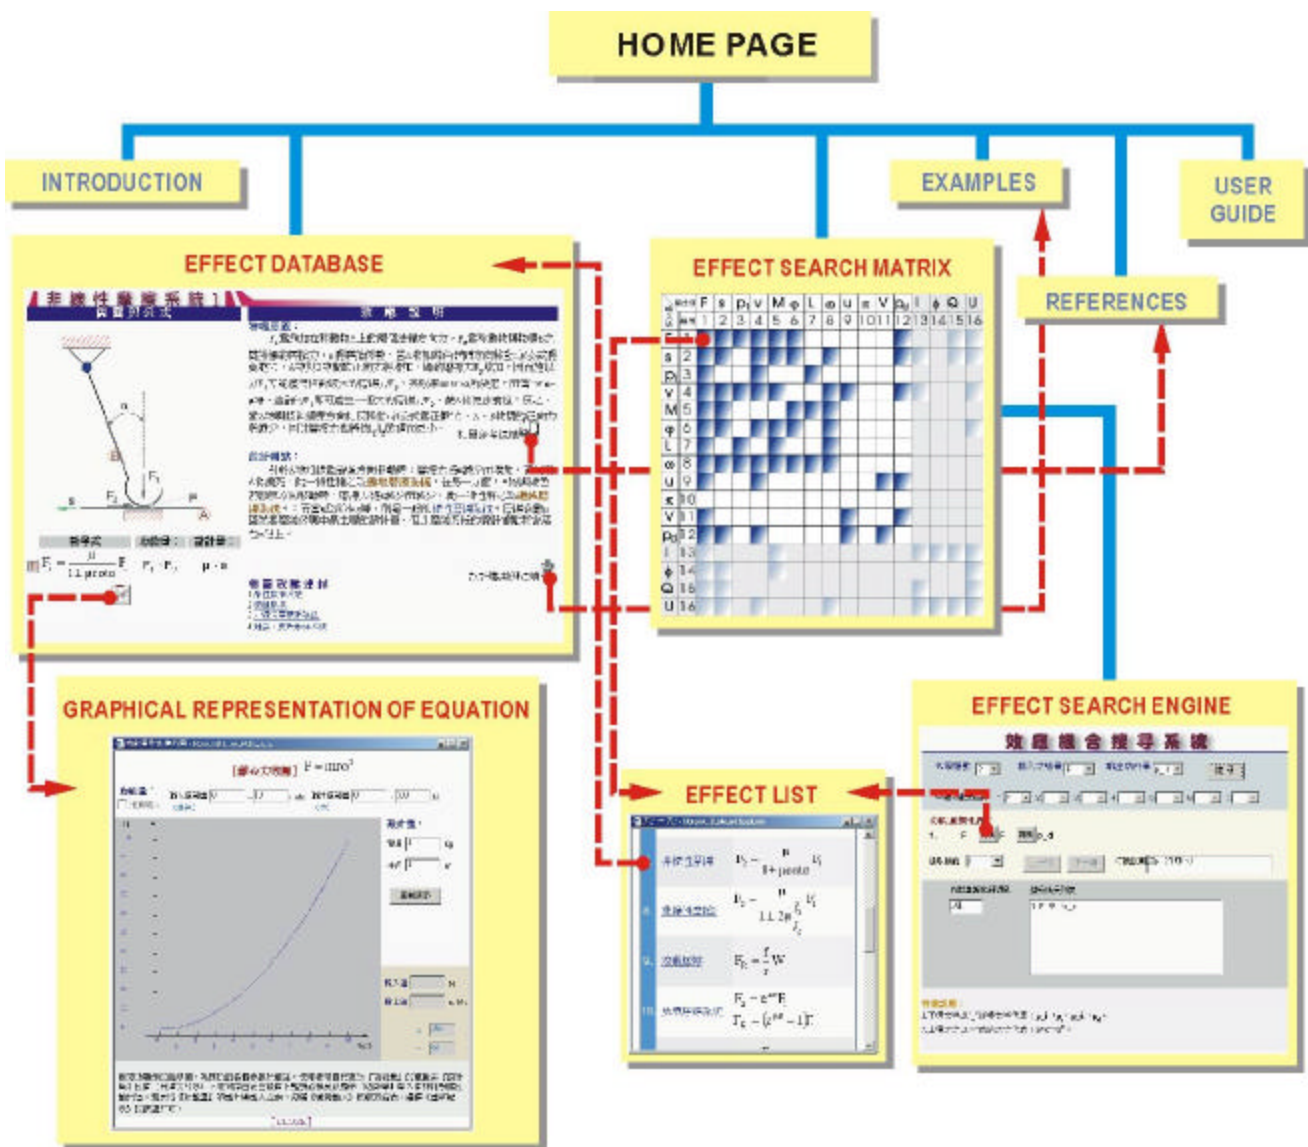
HOME PAGE

INTRODUCTION

EXAMPLES

USER GUIDE

EFFECT DATABASE

EFFECT SEARCH MATRIX

REFERENCES

GRAPHICAL REPRESENTATION OF EQUATION

EFFECT LIST

EFFECT SEARCH ENGINE

| | F | s | $p_i$ | V | M | φ | L | ω | u | κ | V | $p_d$ | I | φ | Q | U |
|---|---|---|---|---|---|---|---|---|---|---|---|---|---|---|---|---|
| | 1 | 2 | 3 | 4 | 5 | 6 | 7 | 8 | 9 | 10 | 11 | 12 | 13 | 14 | 15 | 16 |
| F | | | | | | | | | | | | | | | | |
| s 2 | | | | | | | | | | | | | | | | |
| $p_i$ 3 | | | | | | | | | | | | | | | | |
| V 4 | | | | | | | | | | | | | | | | |
| M 5 | | | | | | | | | | | | | | | | |
| φ 6 | | | | | | | | | | | | | | | | |
| L 7 | | | | | | | | | | | | | | | | |
| ω 8 | | | | | | | | | | | | | | | | |
| u 9 | | | | | | | | | | | | | | | | |
| κ 10 | | | | | | | | | | | | | | | | |
| V 11 | | | | | | | | | | | | | | | | |
| $p_d$ 12 | | | | | | | | | | | | | | | | |
| I 13 | | | | | | | | | | | | | | | | |
| φ 14 | | | | | | | | | | | | | | | | |
| Q 15 | | | | | | | | | | | | | | | | |
| U 16 | | | | | | | | | | | | | | | | |

非線性擺線系統1

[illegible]

$F = mr\omega^2$

$F_r = \frac{\mu}{1+ \mu\cot\alpha}F$

$F_f = \frac{f}{r}W$

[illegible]